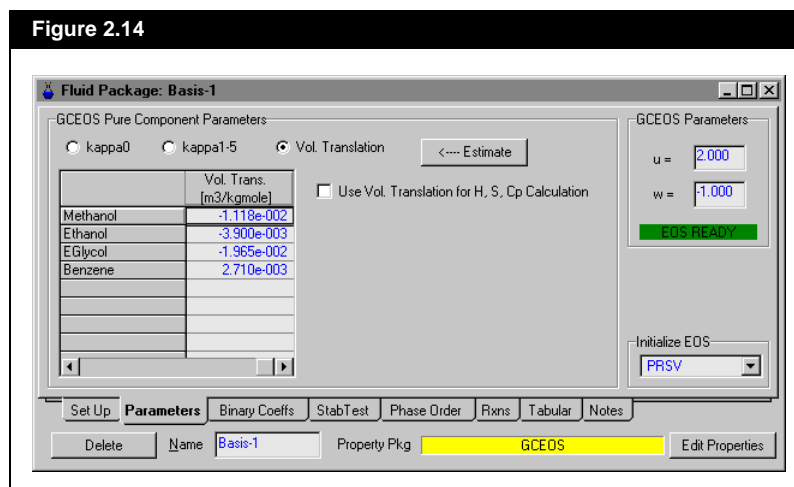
Figure 2.14

Fluid Package: Basis-1

GCEOS Pure Component Parameters

kappa0 kappa1-5 Vol. Translation

<---- Estimate

| | Vol. Trans. [m3/kgmole] |
|---|---|
| Methanol | -1.118e-002 |
| Ethanol | -3.900e-003 |
| EGlycol | -1.965e-002 |
| Benzene | 2.710e-003 |

Use Vol. Translation for H, S, Cp Calculation

GCEOS Parameters

u = 2.000

w = -1.000

EOS READY

Initialize EOS

PRSV

Set Up Parameters Binary Coeffs StabTest Phase Order Rxns Tabular Notes

Delete Name Basis-1 Property Pkg GCEOS Edit Properties